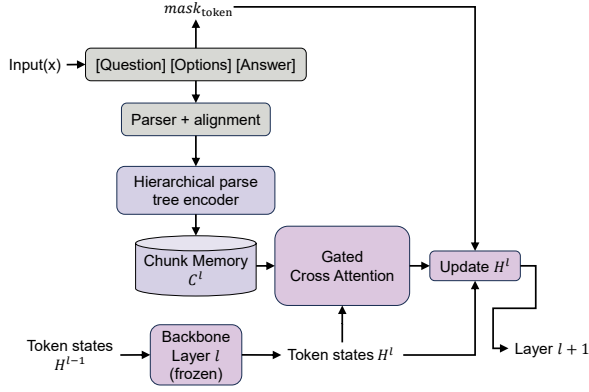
$mask_{\text{token}}$

Input(x)

[Question] [Options] [Answer]

Parser + alignment

Hierarchical parse tree encoder

Chunk Memory $C^l$

Gated Cross Attention

Update $H^l$

Token states $H^{l-1}$

Backbone Layer $l$ (frozen)

Token states $H^l$

Layer $l+1$